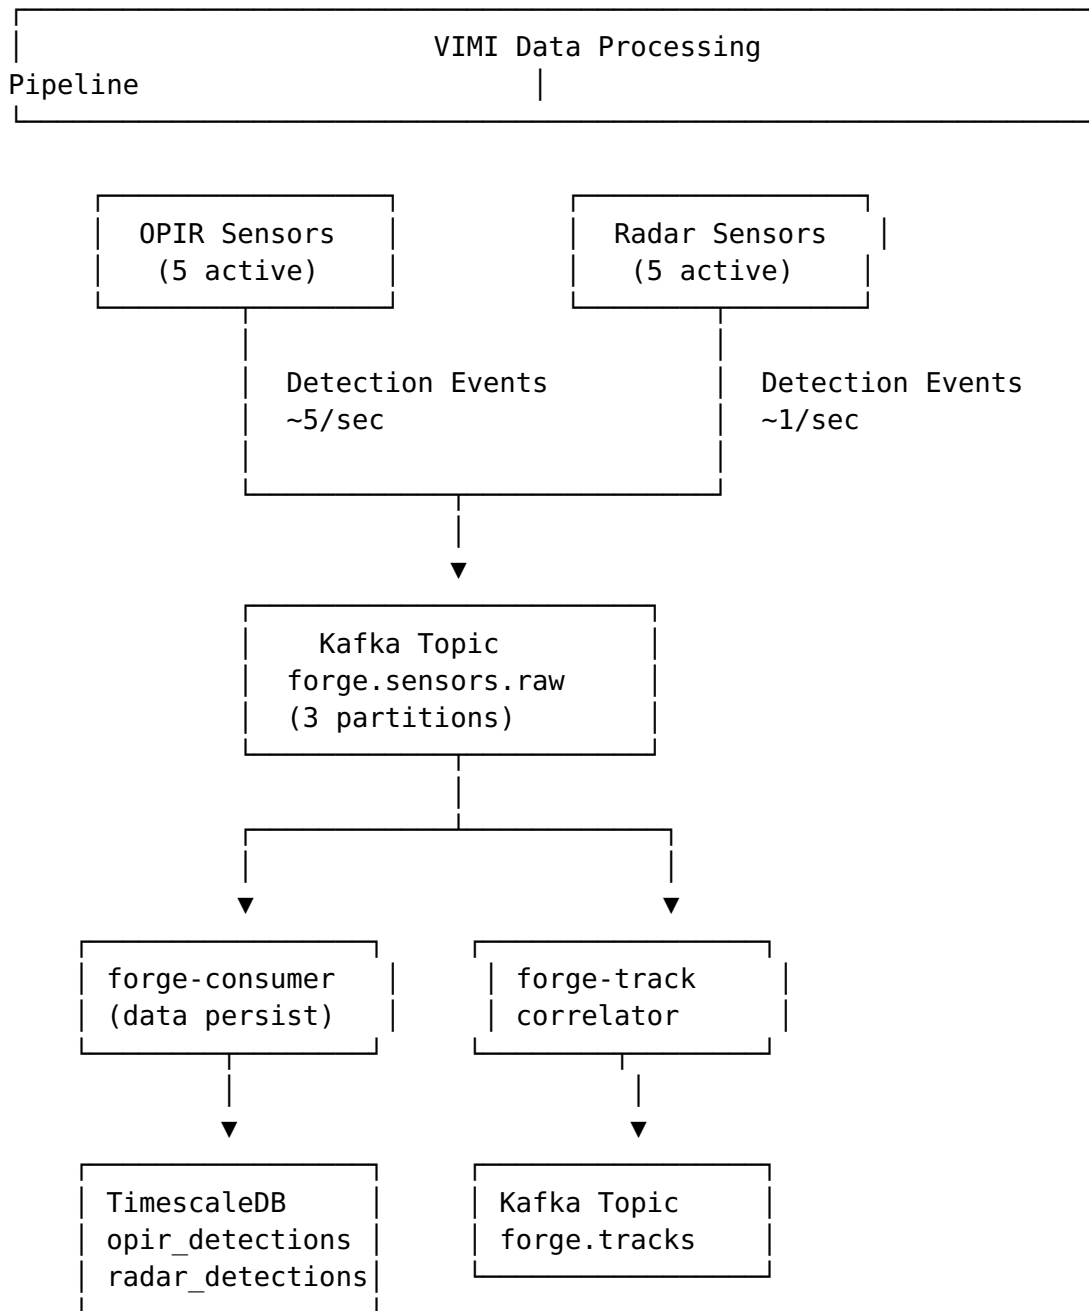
VIMI Data Processing Pipeline

OPIR Sensors
(5 active)

Radar Sensors
(5 active)

Detection Events
~5/sec

Detection Events
~1/sec

Kafka Topic
forge.sensors.raw
(3 partitions)

forge-consumer
(data persist)

forge-track
correlator

TimescaleDB
opir_detections
radar_detections

Kafka Topic
forge.tracks